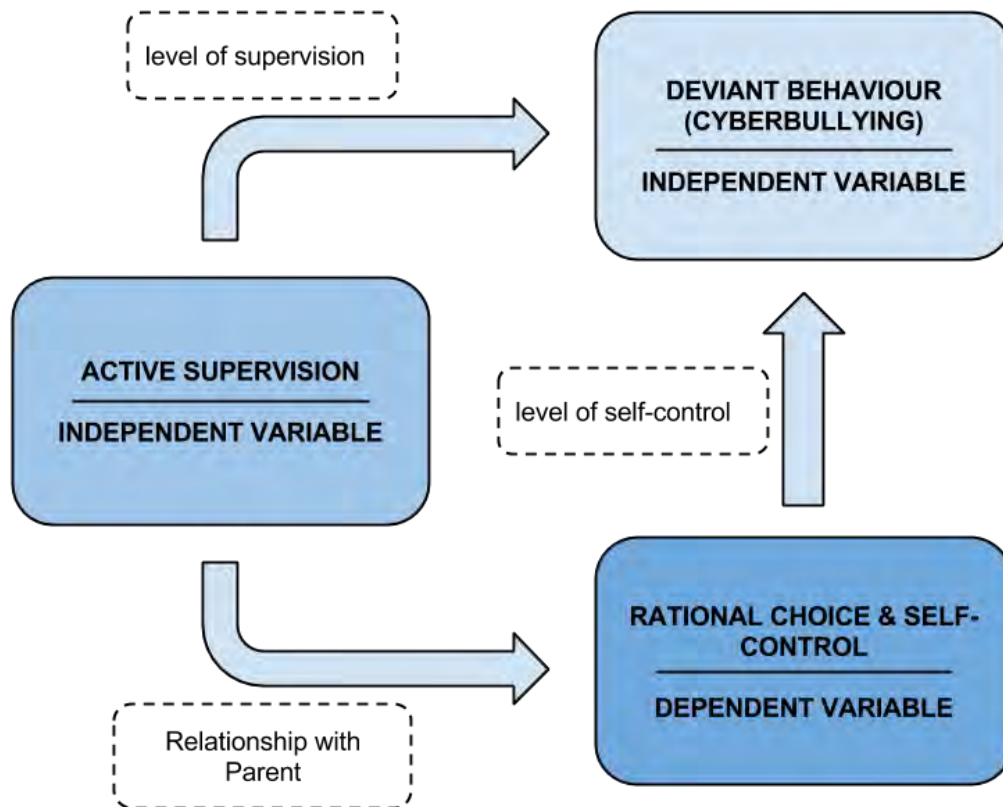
level of supervision

DEVIANT BEHAVIOUR (CYBERBULLYING)

INDEPENDENT VARIABLE

ACTIVE SUPERVISION

INDEPENDENT VARIABLE

level of self-control

RATIONAL CHOICE & SELF-CONTROL

DEPENDENT VARIABLE

Relationship with Parent